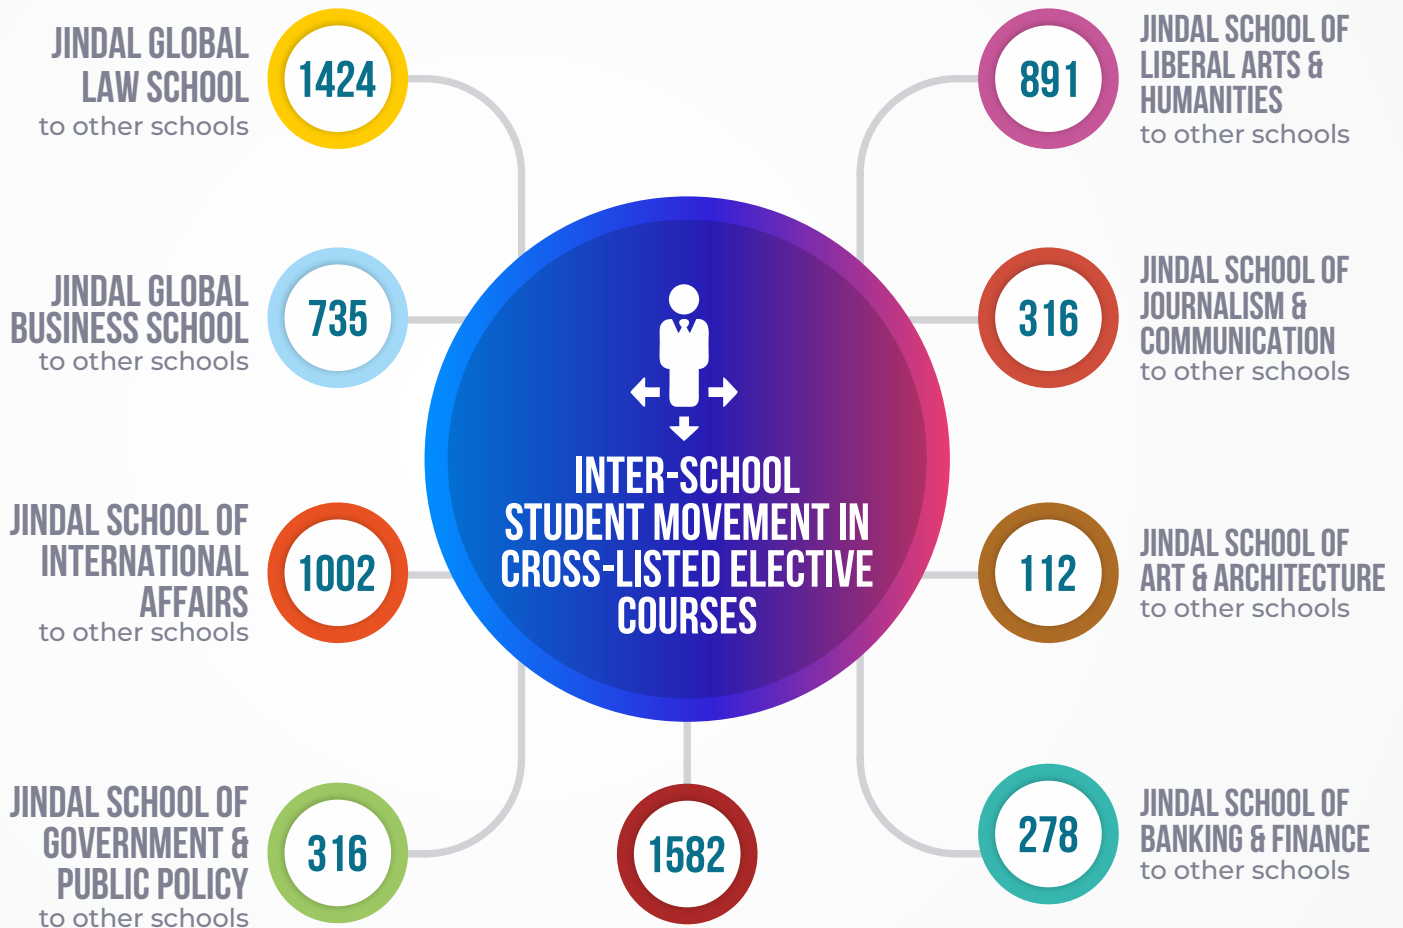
JINDAL GLOBAL LAW SCHOOL
to other schools

1424

891

JINDAL SCHOOL OF LIBERAL ARTS & HUMANITIES
to other schools

JINDAL GLOBAL BUSINESS SCHOOL
to other schools

735

316

JINDAL SCHOOL OF JOURNALISM & COMMUNICATION
to other schools

INTER-SCHOOL STUDENT MOVEMENT IN CROSS-LISTED ELECTIVE COURSES

JINDAL SCHOOL OF INTERNATIONAL AFFAIRS
to other schools

1002

112

JINDAL SCHOOL OF ART & ARCHITECTURE
to other schools

JINDAL SCHOOL OF GOVERNMENT & PUBLIC POLICY
to other schools

316

1582

278

JINDAL SCHOOL OF BANKING & FINANCE
to other schools